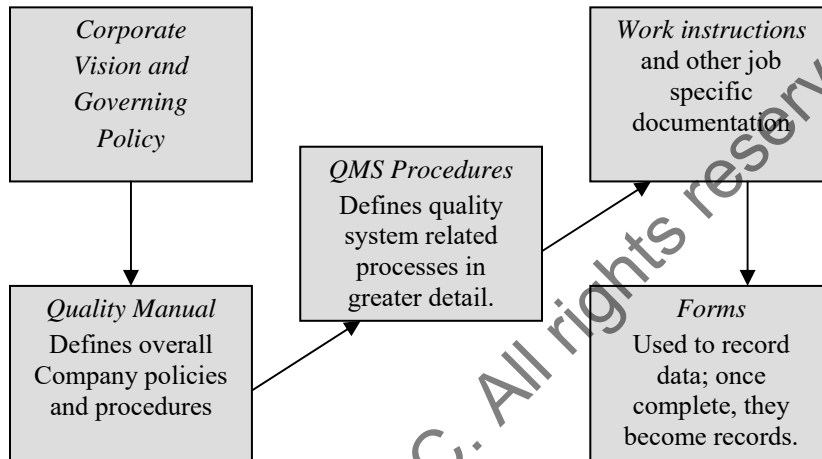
Corporate Vision and Governing Policy

Quality Manual
Defines overall Company policies and procedures

QMS Procedures
Defines quality system related processes in greater detail.

Work instructions and other job specific documentation

Forms
Used to record data; once complete, they become records.

C. All rights reserv